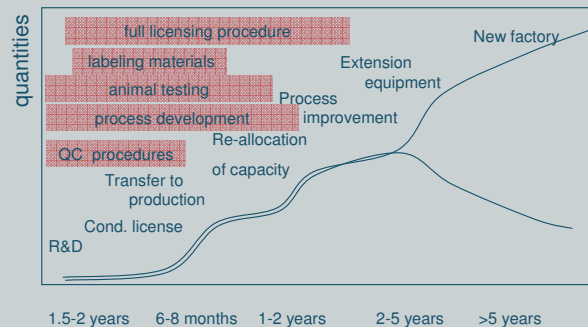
quantities

full licensing procedure

labeling materials

animal testing

process development

QC procedures

Transfer to production

Cond. license

R&D

Re-allocation of capacity

Process improvement

Extension equipment

New factory

1.5-2 years  6-8 months  1-2 years  2-5 years  >5 years